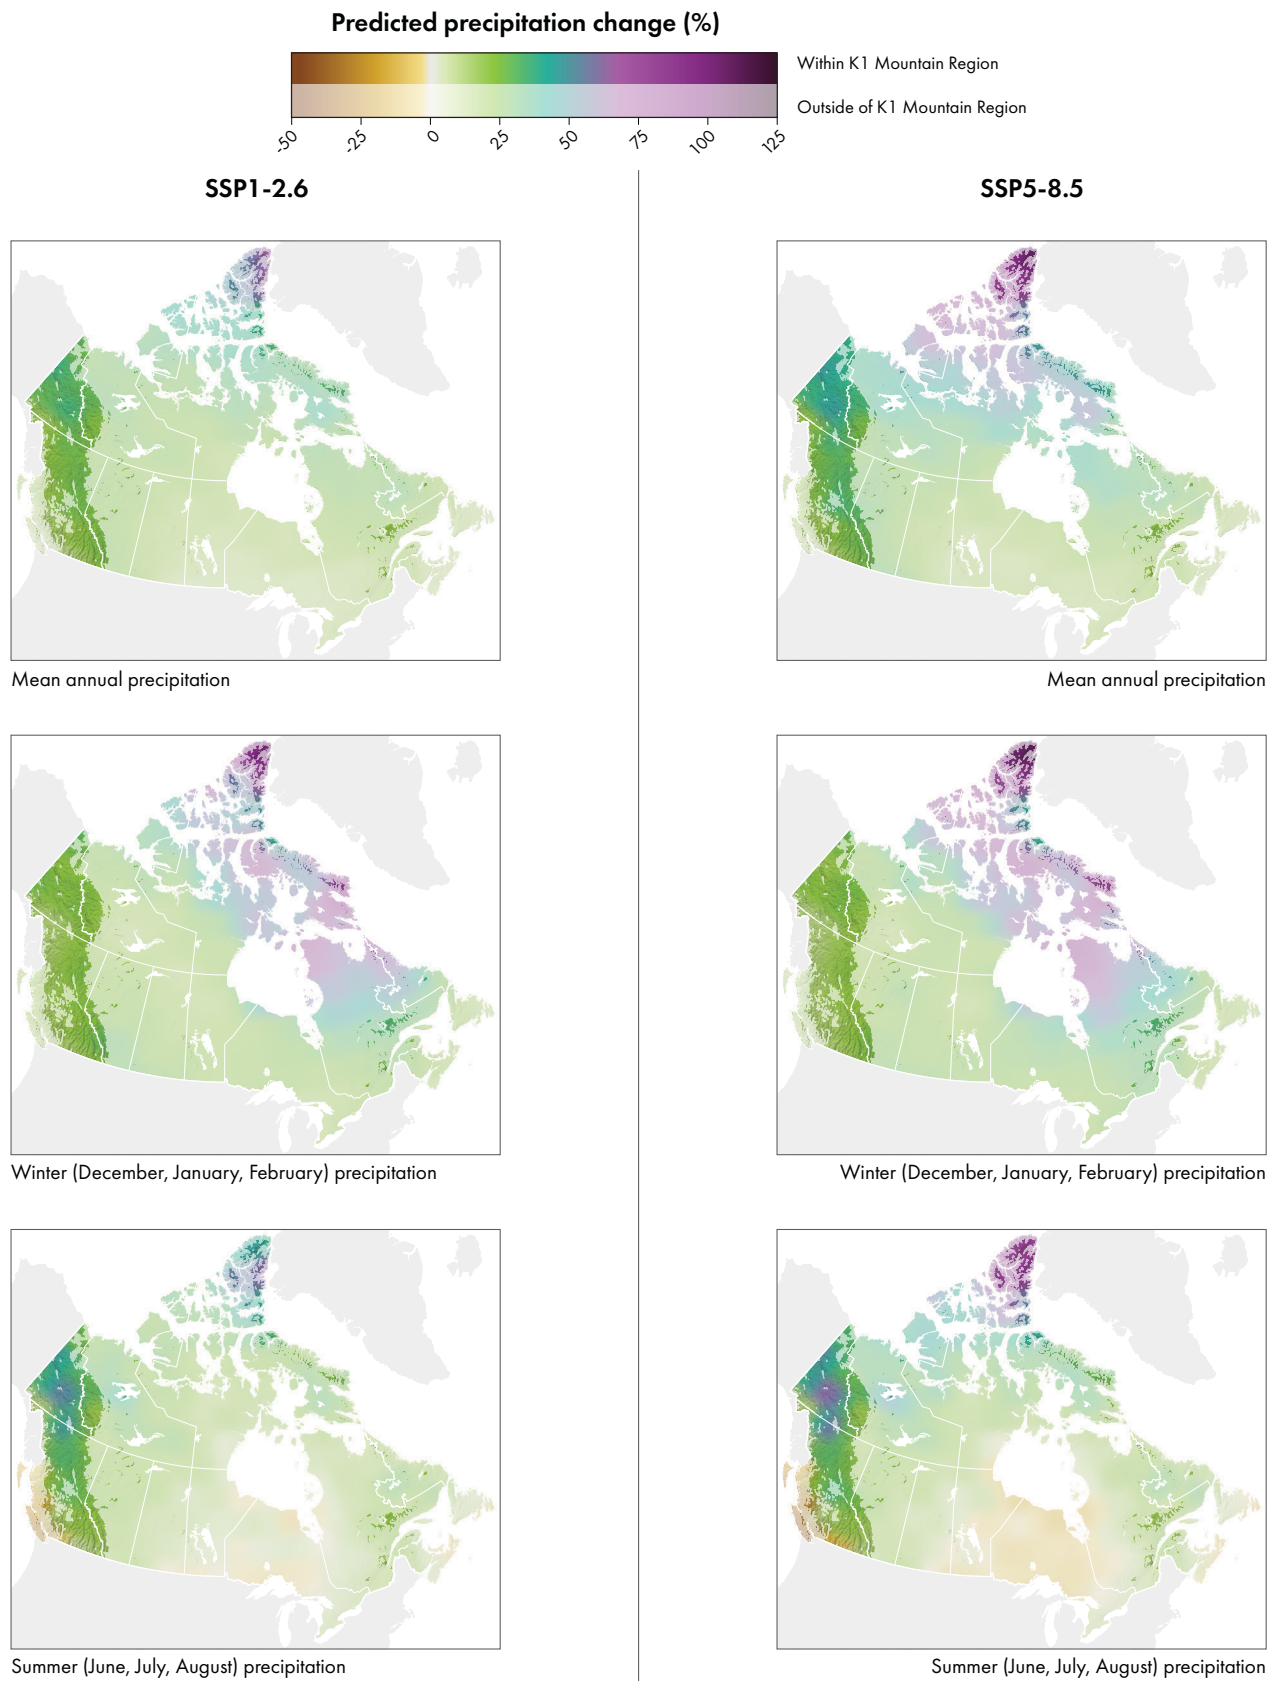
Predicted precipitation change (%)

Within K1 Mountain Region

Outside of K1 Mountain Region

-50 -25 0 25 50 75 100 125

SSP1-2.6

Mean annual precipitation

Winter (December, January, February) precipitation

Summer (June, July, August) precipitation

SSP5-8.5

Mean annual precipitation

Winter (December, January, February) precipitation

Summer (June, July, August) precipitation